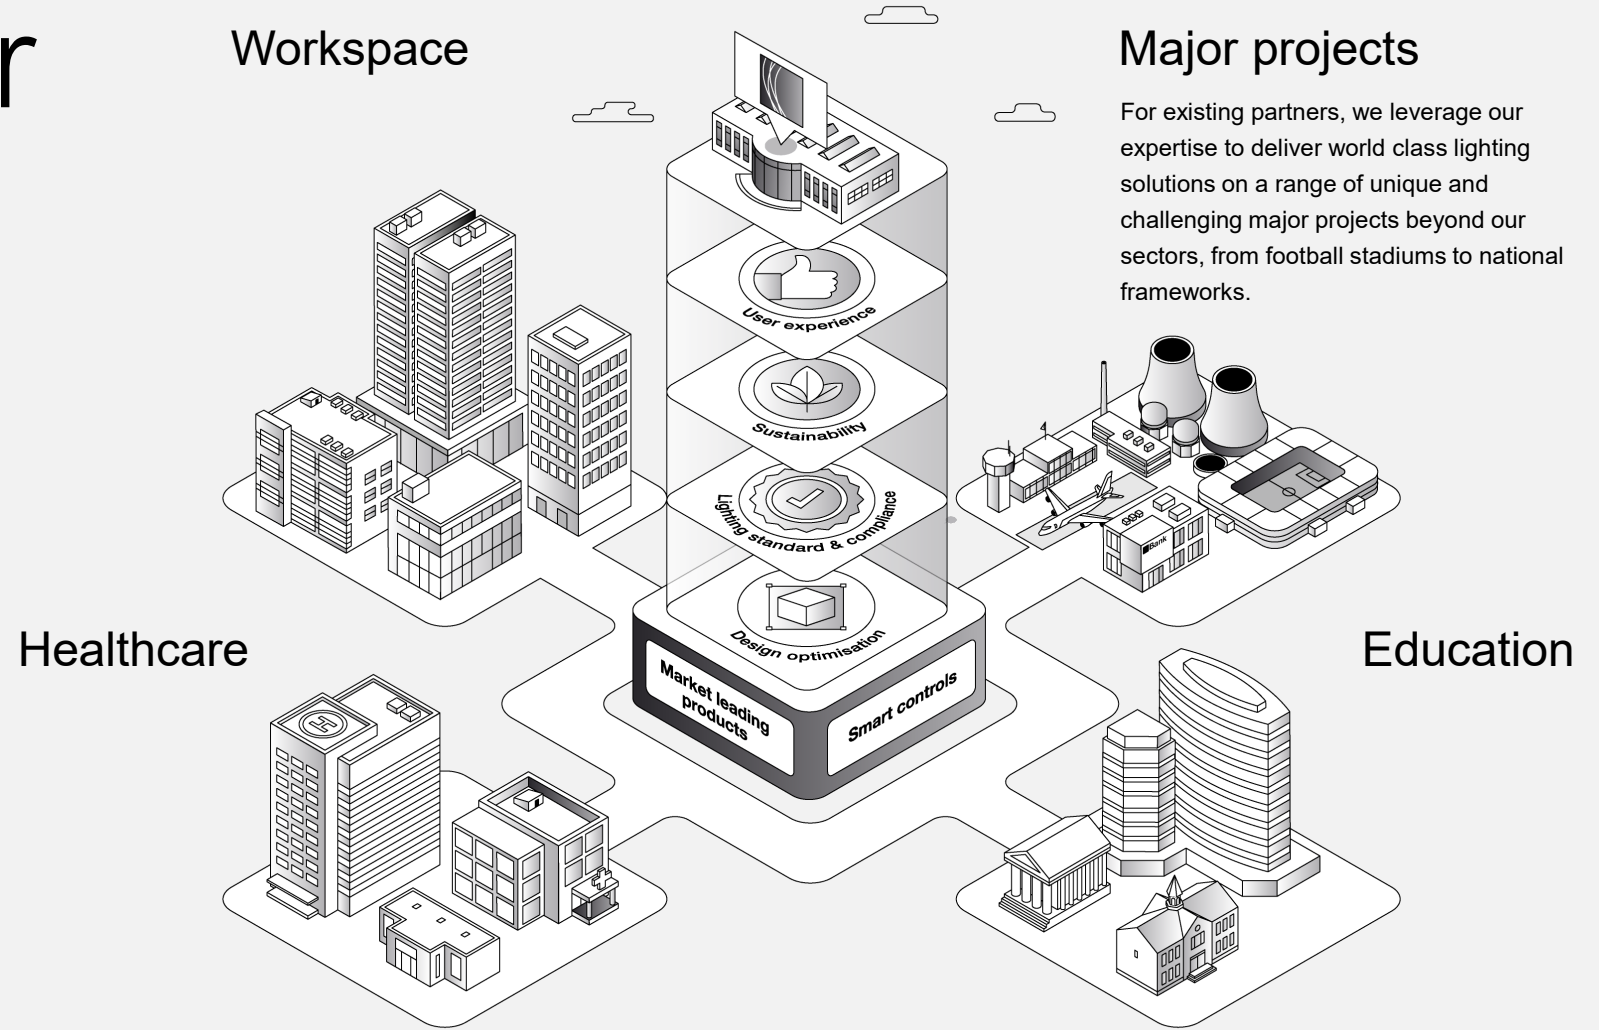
r

Workspace

Major projects

For existing partners, we leverage our expertise to deliver world class lighting solutions on a range of unique and challenging major projects beyond our sectors, from football stadiums to national frameworks.

User experience

Sustainability

Lighting standard & compliance

Design optimisation

Market leading products

Smart controls

Bank

Healthcare

Education